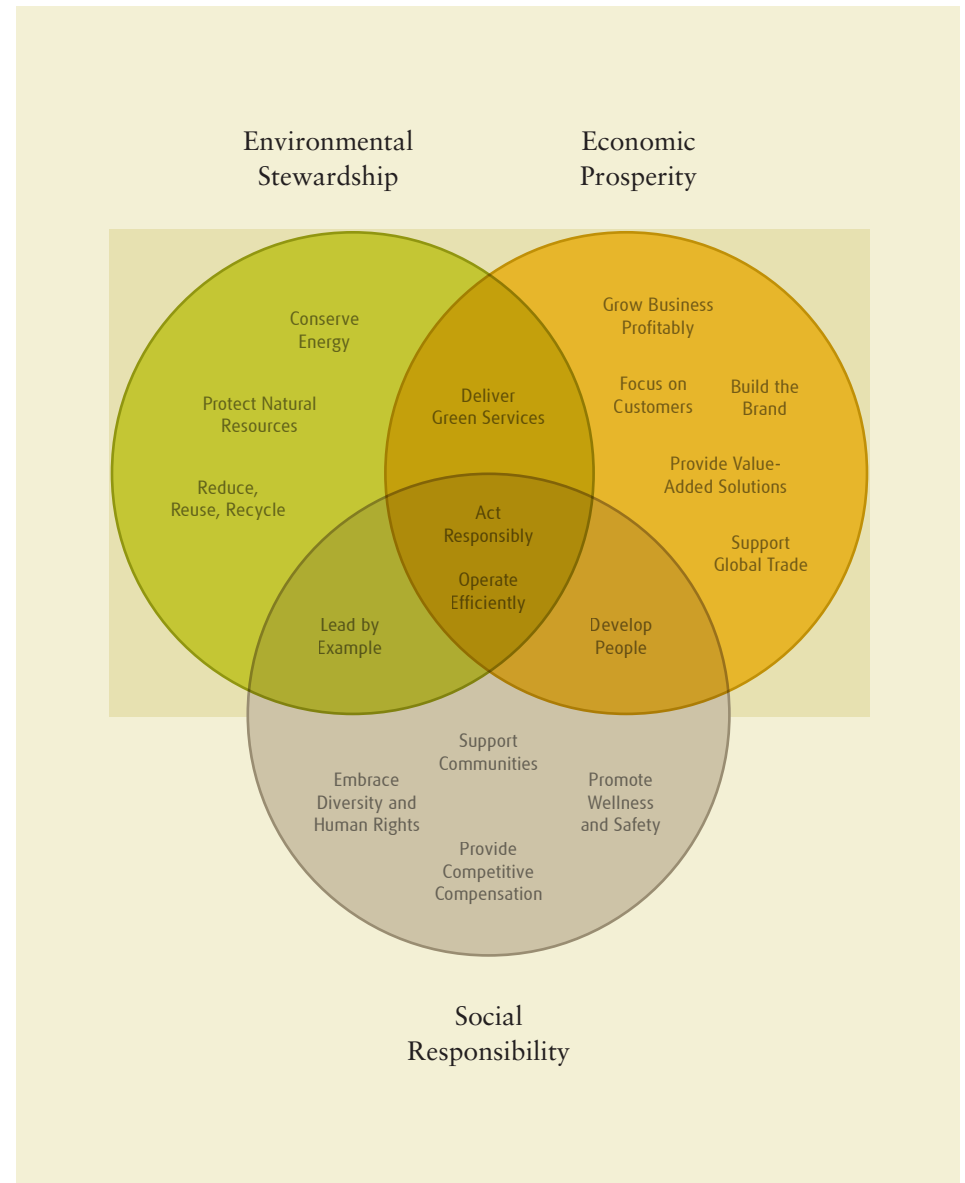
Environmental Stewardship

Economic Prosperity

Conserve Energy

Protect Natural Resources

Reduce, Reuse, Recycle

Deliver Green Services

Grow Business Profitably

Focus on Customers

Build the Brand

Provide Value-Added Solutions

Support Global Trade

Act Responsibly

Operate Efficiently

Lead by Example

Develop People

Support Communities

Embrace Diversity and Human Rights

Promote Wellness and Safety

Provide Competitive Compensation

Social Responsibility